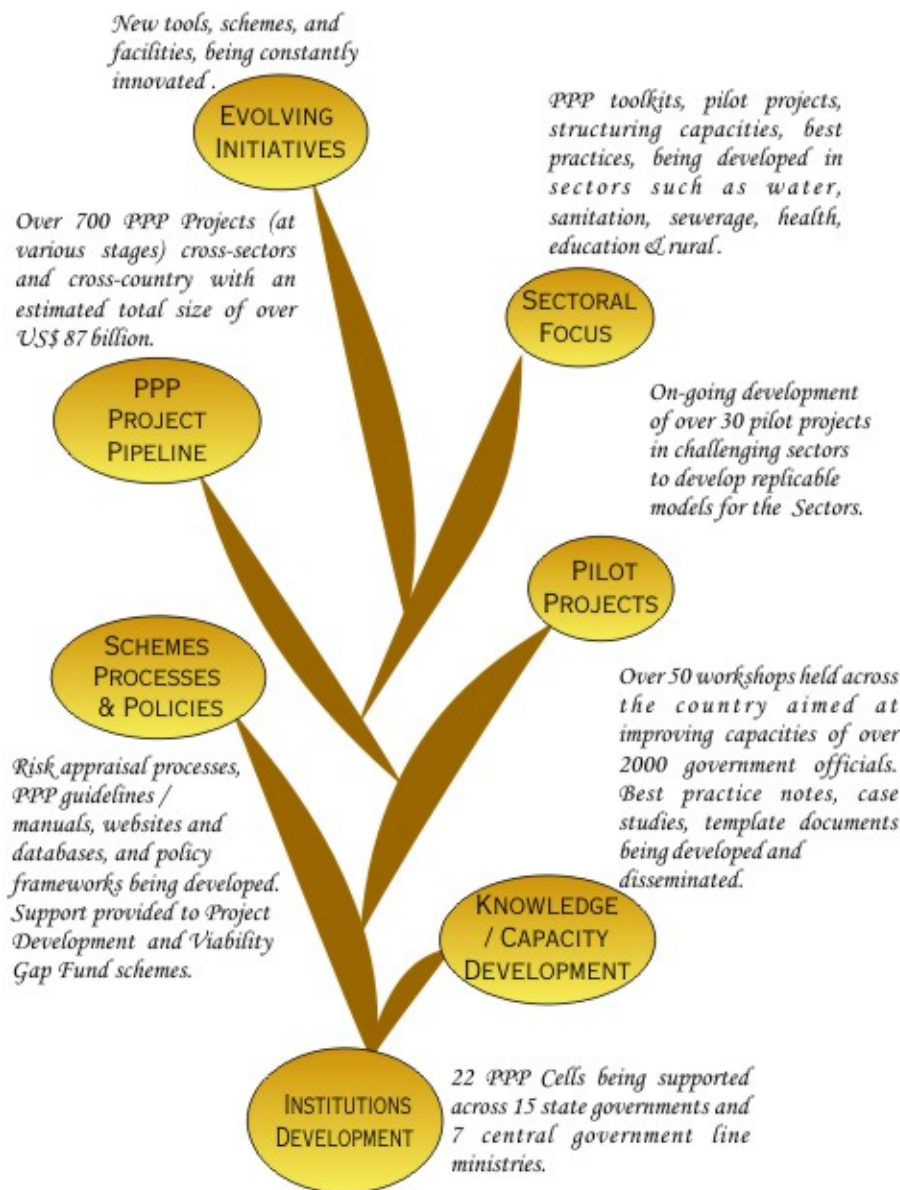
New tools, schemes, and facilities, being constantly innovated .

EVOLVING INITIATIVES

PPP toolkits, pilot projects, structuring capacities, best practices, being developed in sectors such as water, sanitation, sewerage, health, education & rural.

Over 700 PPP Projects (at various stages) cross-sectors and cross-country with an estimated total size of over US$ 87 billion.

SECTORAL FOCUS

PPP PROJECT PIPELINE

On-going development of over 30 pilot projects in challenging sectors to develop replicable models for the Sectors.

PILOT PROJECTS

SCHEMES PROCESSES & POLICIES

Over 50 workshops held across the country aimed at improving capacities of over 2000 government officials. Best practice notes, case studies, template documents being developed and disseminated.

Risk appraisal processes, PPP guidelines / manuals, websites and databases, and policy frameworks being developed. Support provided to Project Development and Viability Gap Fund schemes.

KNOWLEDGE / CAPACITY DEVELOPMENT

INSTITUTIONS DEVELOPMENT

22 PPP Cells being supported across 15 state governments and 7 central government line ministries.